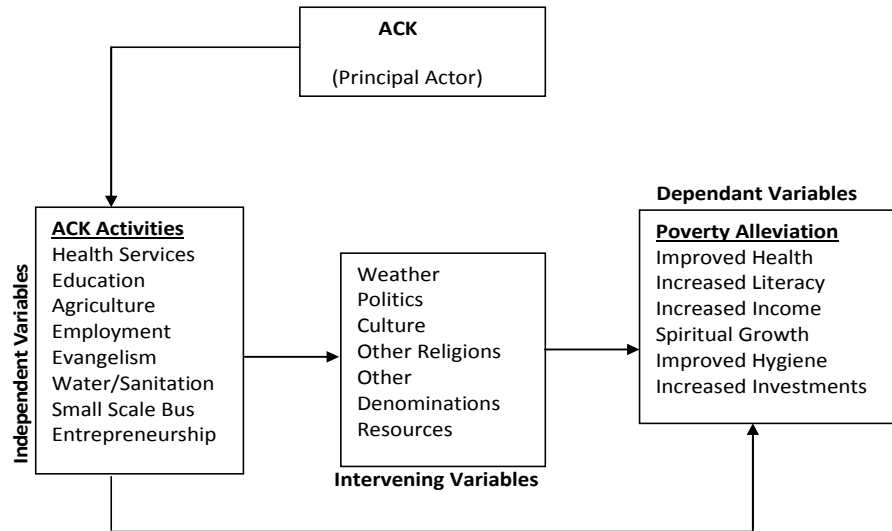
ACK

(Principal Actor)

Independent Variables

ACK Activities
Health Services
Education
Agriculture
Employment
Evangelism
Water/Sanitation
Small Scale Bus
Entrepreneurship

Weather
Politics
Culture
Other Religions
Other Denominations
Resources

Intervening Variables

Dependant Variables

Poverty Alleviation
Improved Health
Increased Literacy
Increased Income
Spiritual Growth
Improved Hygiene
Increased Investments